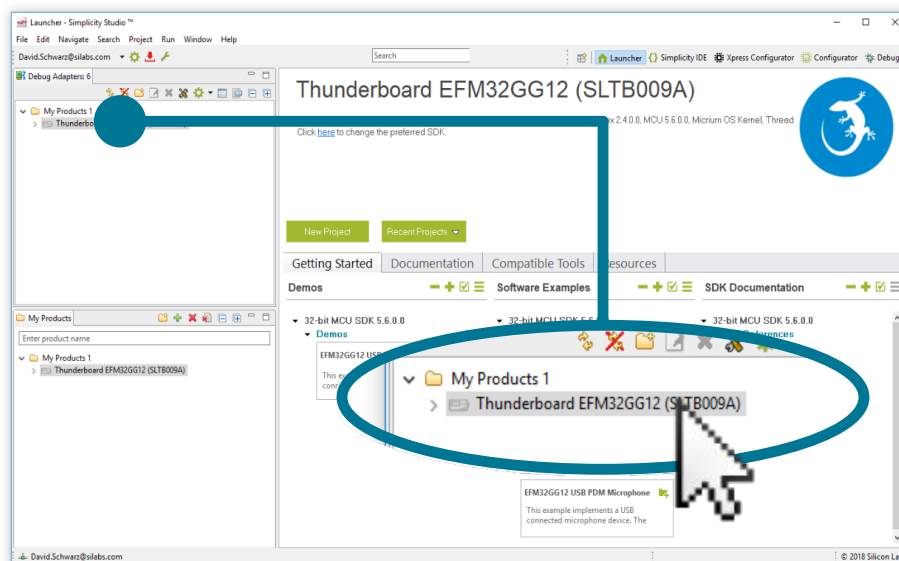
Launcher - Simplicity Studio ™

File Edit Navigate Search Project Run Window Help

David.Schwarz@silabs.com

Search

Launcher Simplicity IDE Xpress Configurator Configurator Debug

Debug Adapters: 6

My Products 1

Thunderbo

Thunderboard EFM32GG12 (SLTB009A)

x 2.4.0.0, MCU 5.6.0.0, Micrium OS Kernel, Thread

Click here to change the preferred SDK.

New Project

Recent Projects

Getting Started Documentation Compatible Tools Resources

Demos

Software Examples

SDK Documentation

My Products

Enter product name

My Products 1

Thunderboard EFM32GG12 (SLTB009A)

32-bit MCU SDK 5.6.0.0

Demos

EFM32GG12 USB

32-bit MCU SDK 5.6

32-bit MCU SDK 5.6.0.0

References

My Products 1

Thunderboard EFM32GG12 (SLTB009A)

EFM32GG12 USB PDM Microphone

This example implements a USB connected microphone device. The

David.Schwarz@silabs.com

© 2018 Silicon La